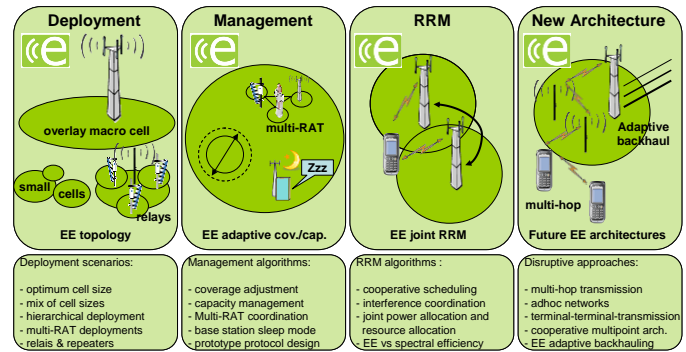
Deployment

overlay macro cell

small cells

relays

EE topology

Management

multi-RAT

Zzz

EE adaptive cov./cap.

RRM

EE joint RRM

New Architecture

Adaptive backhaul

multi-hop

Future EE architectures

Deployment scenarios:

- optimum cell size
- mix of cell sizes
- hierarchical deployment
- multi-RAT deployments
- relais & repeaters

Management algorithms:

- coverage adjustment
- capacity management
- Multi-RAT coordination
- base station sleep mode
- prototype protocol design

RRM algorithms :

- cooperative scheduling
- interference coordination
- joint power allocation and resource allocation
- EE vs spectral efficiency

Disruptive approaches:

- multi-hop transmission
- adhoc networks
- terminal-terminal-transmission
- cooperative multipoint arch.
- EE adaptive backhauling